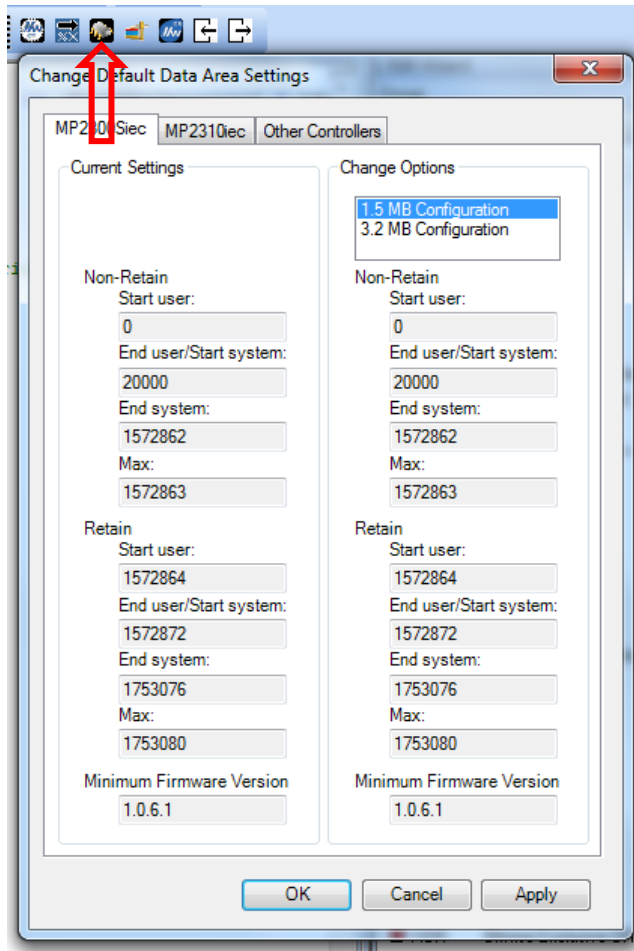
Change Default Data Area Settings

MP2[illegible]Siec | MP2310iec | Other Controllers

Current Settings

Non-Retain
Start user:
0
End user/Start system:
20000
End system:
1572862
Max:
1572863

Retain
Start user:
1572864
End user/Start system:
1572872
End system:
1753076
Max:
1753080

Minimum Firmware Version
1.0.6.1

Change Options

1.5 MB Configuration
3.2 MB Configuration

Non-Retain
Start user:
0
End user/Start system:
20000
End system:
1572862
Max:
1572863

Retain
Start user:
1572864
End user/Start system:
1572872
End system:
1753076
Max:
1753080

Minimum Firmware Version
1.0.6.1

OK
Cancel
Apply